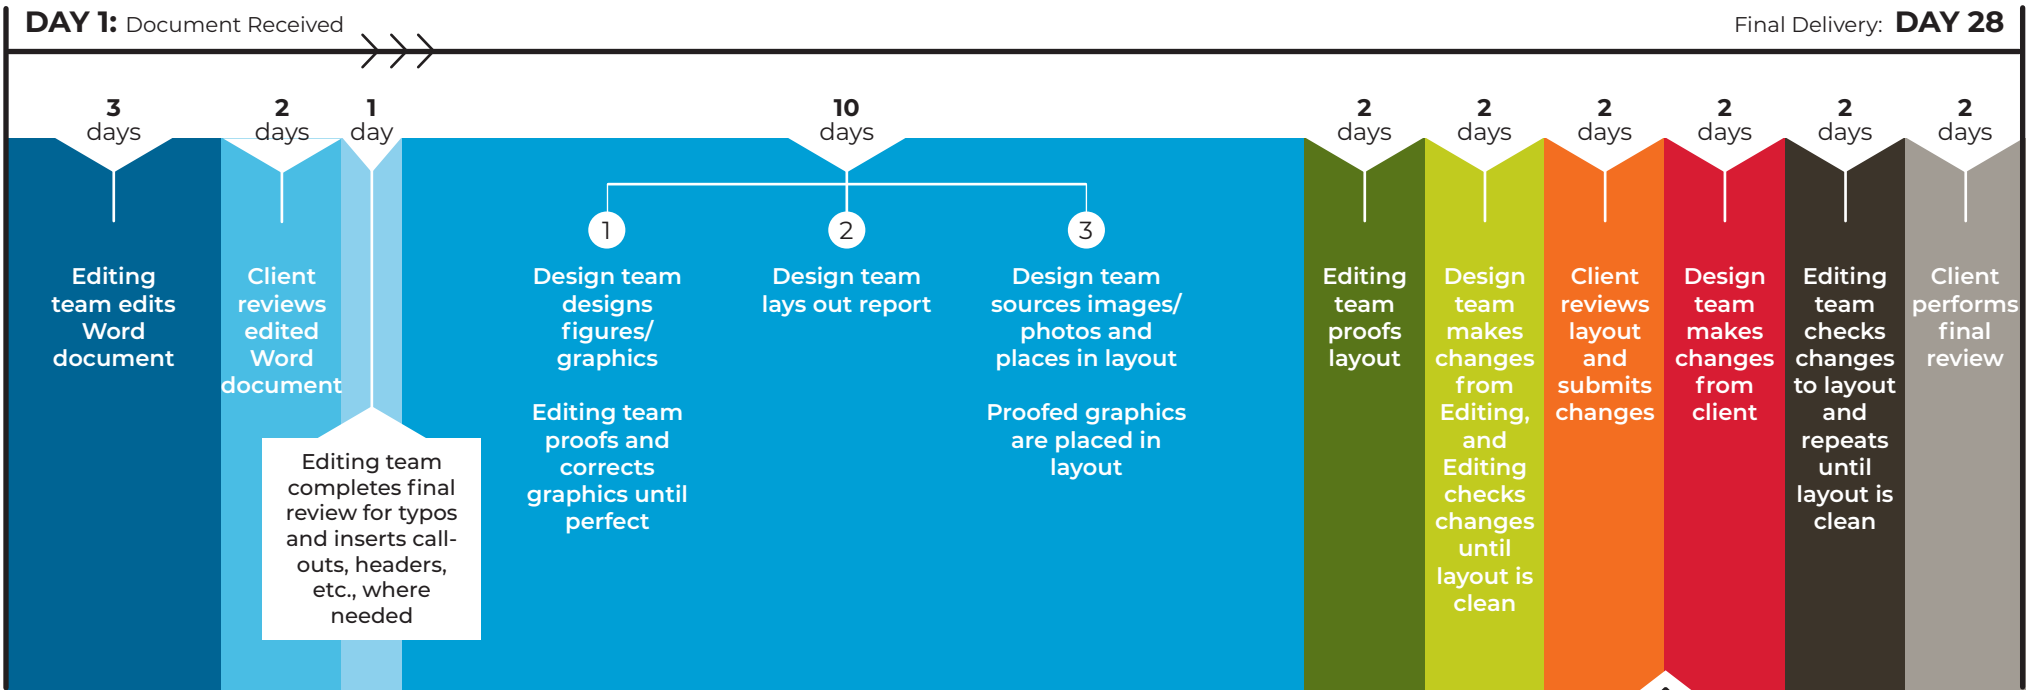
DAY 1: Document Received

Final Delivery: DAY 28

3 days

Editing team edits Word document

2 days

Client reviews edited Word document

1 day

Editing team completes final review for typos and inserts call-outs, headers, etc., where needed

10 days

1

Design team designs figures/ graphics

Editing team proofs and corrects graphics until perfect

2

Design team lays out report

3

Design team sources images/ photos and places in layout

Proofed graphics are placed in layout

2 days

Editing team proofs layout

2 days

Design team makes changes from Editing, and Editing checks changes until layout is clean

2 days

Client reviews layout and submits changes

2 days

Design team makes changes from client

2 days

Editing team checks changes to layout and repeats until layout is clean

2 days

Client performs final review